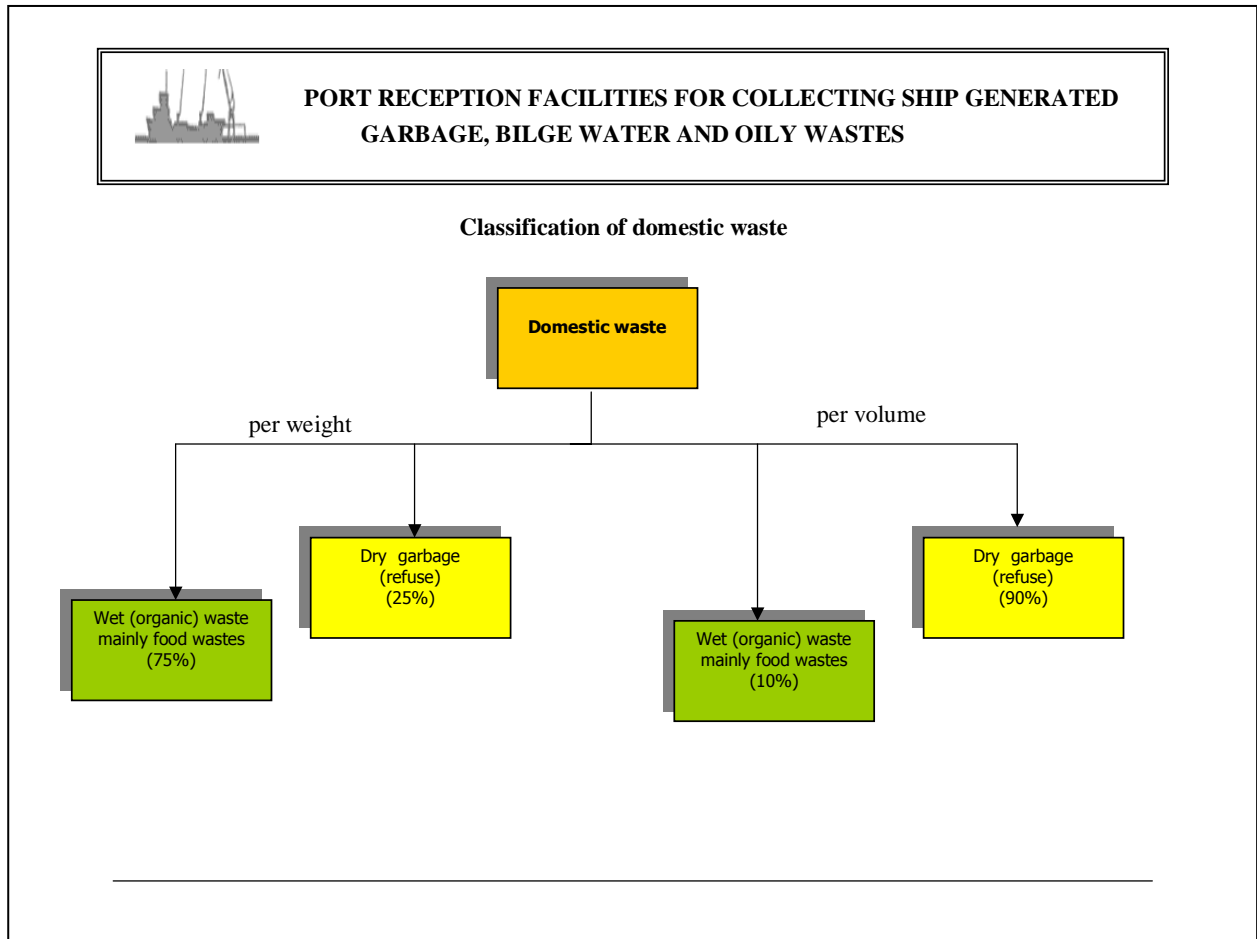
PORT RECEPTION FACILITIES FOR COLLECTING SHIP GENERATED GARBAGE, BILGE WATER AND OILY WASTES

Classification of domestic waste

Domestic waste

per weight

per volume

Wet (organic) waste mainly food wastes (75%)

Dry garbage (refuse) (25%)

Wet (organic) waste mainly food wastes (10%)

Dry garbage (refuse) (90%)